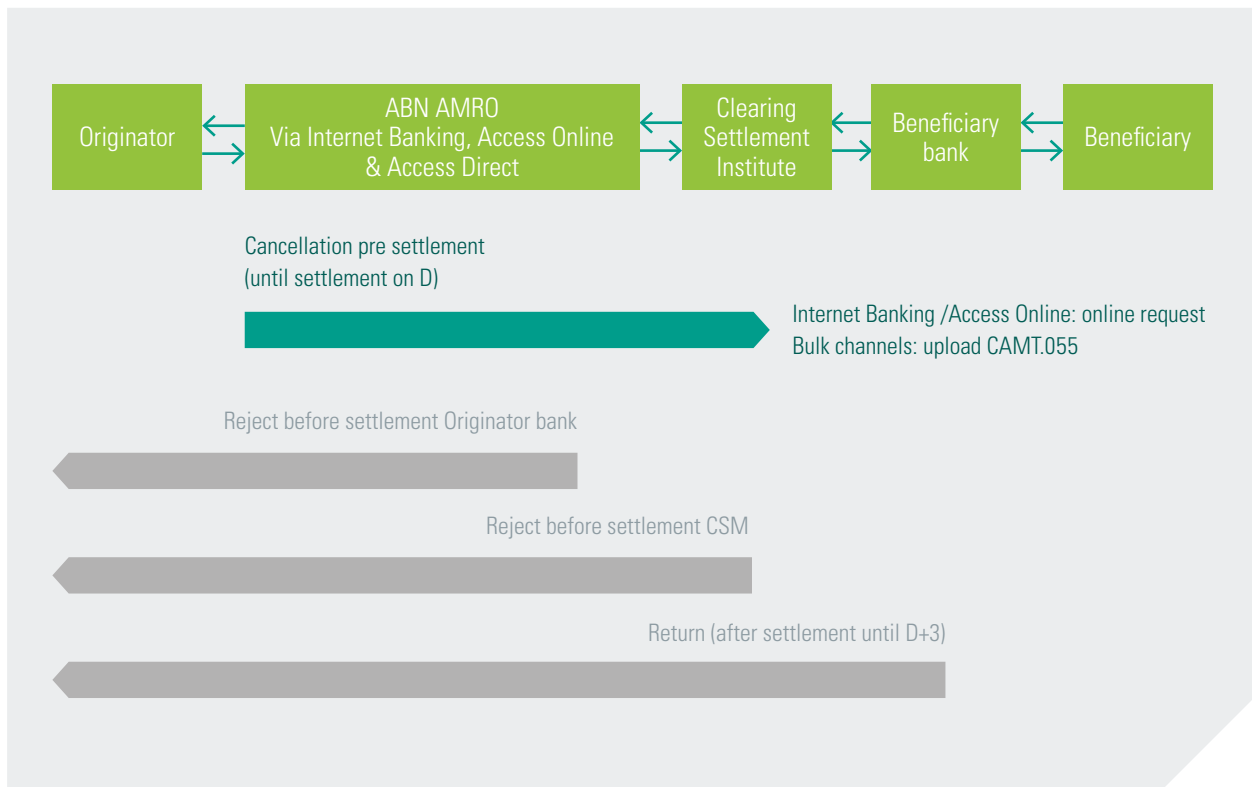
Originator

ABN AMRO
Via Internet Banking, Access Online & Access Direct

Clearing Settlement Institute

Beneficiary bank

Beneficiary

Cancellation pre settlement
(until settlement on D)

Internet Banking /Access Online: online request
Bulk channels: upload CAMT.055

Reject before settlement Originator bank

Reject before settlement CSM

Return (after settlement until D+3)